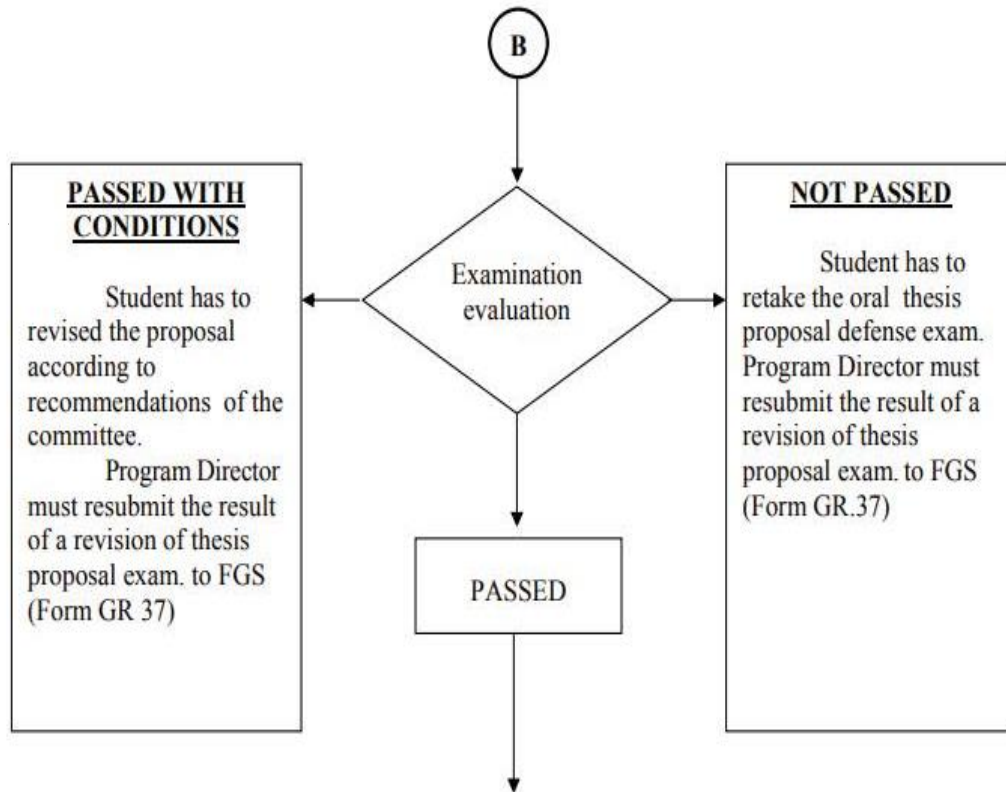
B

Examination evaluation

PASSED WITH CONDITIONS

Student has to revised the proposal according to recommendations of the committee.

Program Director must resubmit the result of a revision of thesis proposal exam. to FGS (Form GR 37)

NOT PASSED

Student has to retake the oral thesis proposal defense exam. Program Director must resubmit the result of a revision of thesis proposal exam. to FGS (Form GR.37)

PASSED